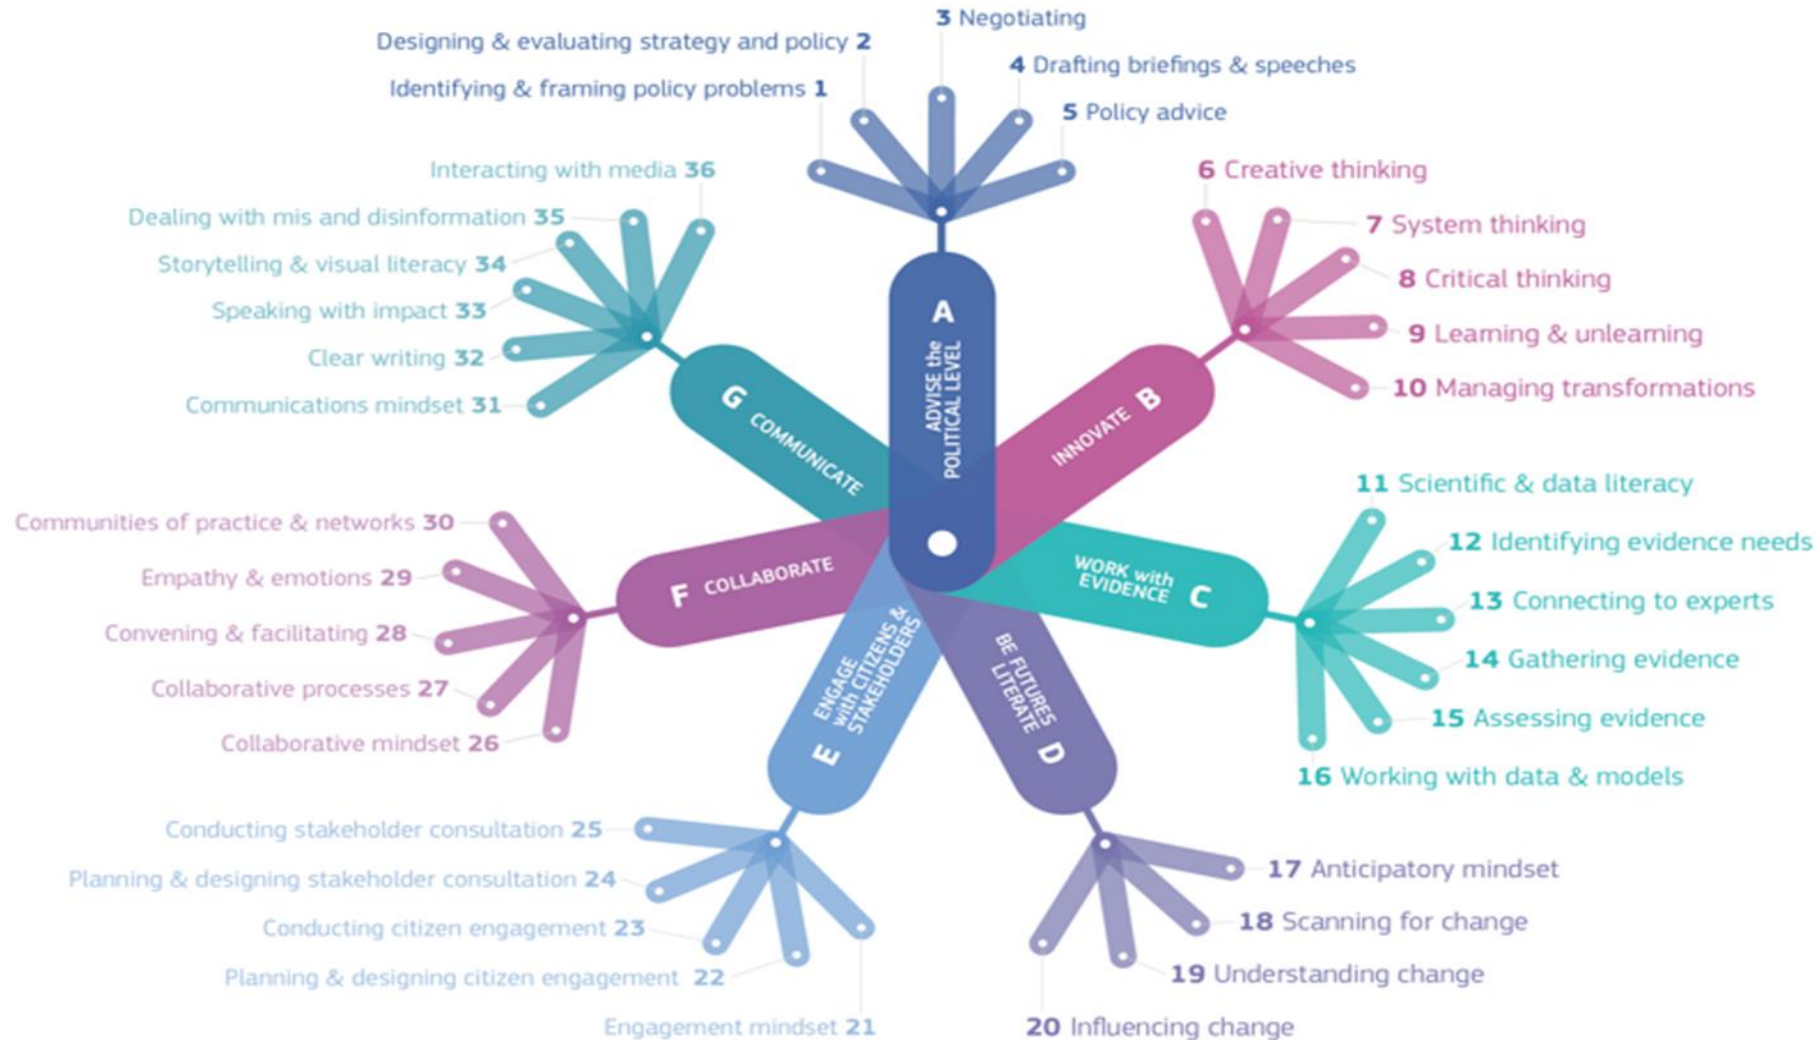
3 Negotiating
Designing & evaluating strategy and policy 2
4 Drafting briefings & speeches
Identifying & framing policy problems 1
5 Policy advice
Interacting with media 36
6 Creative thinking
Dealing with mis and disinformation 35
7 System thinking
Storytelling & visual literacy 34
8 Critical thinking
Speaking with impact 33
9 Learning & unlearning
Clear writing 32
10 Managing transformations
Communications mindset 31

A ADVISE the POLITICAL LEVEL
B INNOVATE
C WORK with EVIDENCE
D BE FUTURES LITERATE
E ENGAGE with CITIZENS & STAKEHOLDERS
F COLLABORATE
G COMMUNICATE

11 Scientific & data literacy
Communities of practice & networks 30
12 Identifying evidence needs
Empathy & emotions 29
13 Connecting to experts
Convening & facilitating 28
14 Gathering evidence
Collaborative processes 27
15 Assessing evidence
Collaborative mindset 26
16 Working with data & models
Conducting stakeholder consultation 25
17 Anticipatory mindset
Planning & designing stakeholder consultation 24
18 Scanning for change
Conducting citizen engagement 23
19 Understanding change
Planning & designing citizen engagement 22
Engagement mindset 21
20 Influencing change